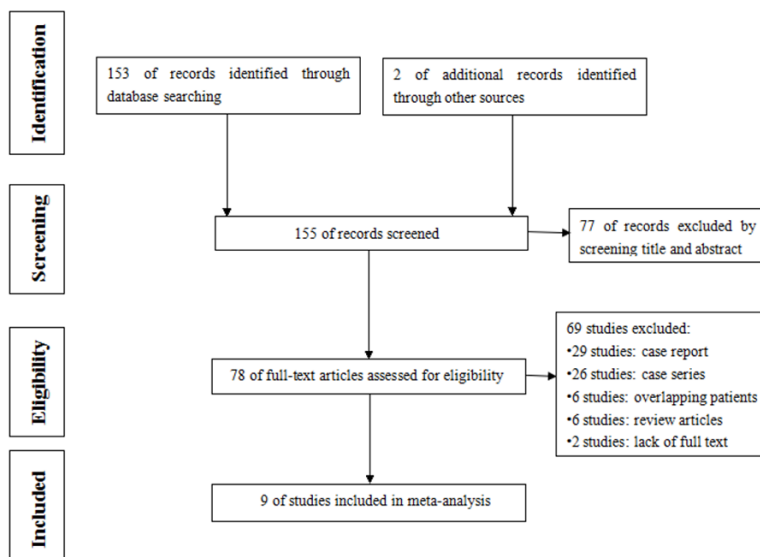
Identification

153 of records identified through database searching

2 of additional records identified through other sources

Screening

155 of records screened

77 of records excluded by screening title and abstract

Eligibility

78 of full-text articles assessed for eligibility

69 studies excluded:
•29 studies: case report
•26 studies: case series
•6 studies: overlapping patients
•6 studies: review articles
•2 studies: lack of full text

Included

9 of studies included in meta-analysis